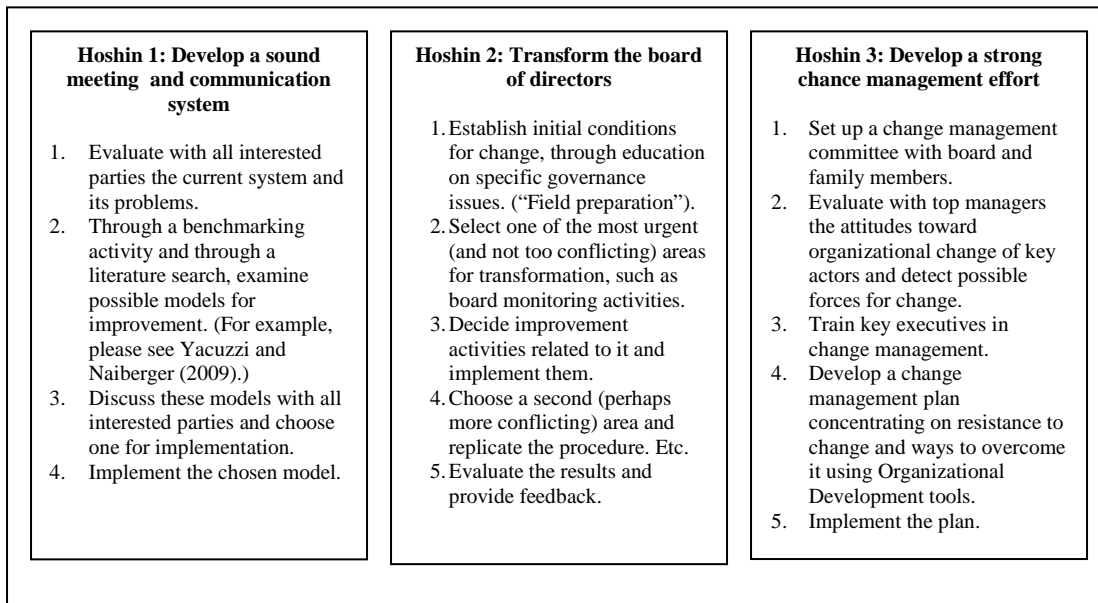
**Hoshin 1: Develop a sound meeting and communication system**

1. Evaluate with all interested parties the current system and its problems.
2. Through a benchmarking activity and through a literature search, examine possible models for improvement. (For example, please see Yacuzzi and Naiberger (2009).)
3. Discuss these models with all interested parties and choose one for implementation.
4. Implement the chosen model.

**Hoshin 2: Transform the board of directors**

1. Establish initial conditions for change, through education on specific governance issues. ("Field preparation").
2. Select one of the most urgent (and not too conflicting) areas for transformation, such as board monitoring activities.
3. Decide improvement activities related to it and implement them.
4. Choose a second (perhaps more conflicting) area and replicate the procedure. Etc.
5. Evaluate the results and provide feedback.

**Hoshin 3: Develop a strong chance management effort**

1. Set up a change management committee with board and family members.
2. Evaluate with top managers the attitudes toward organizational change of key actors and detect possible forces for change.
3. Train key executives in change management.
4. Develop a change management plan concentrating on resistance to change and ways to overcome it using Organizational Development tools.
5. Implement the plan.